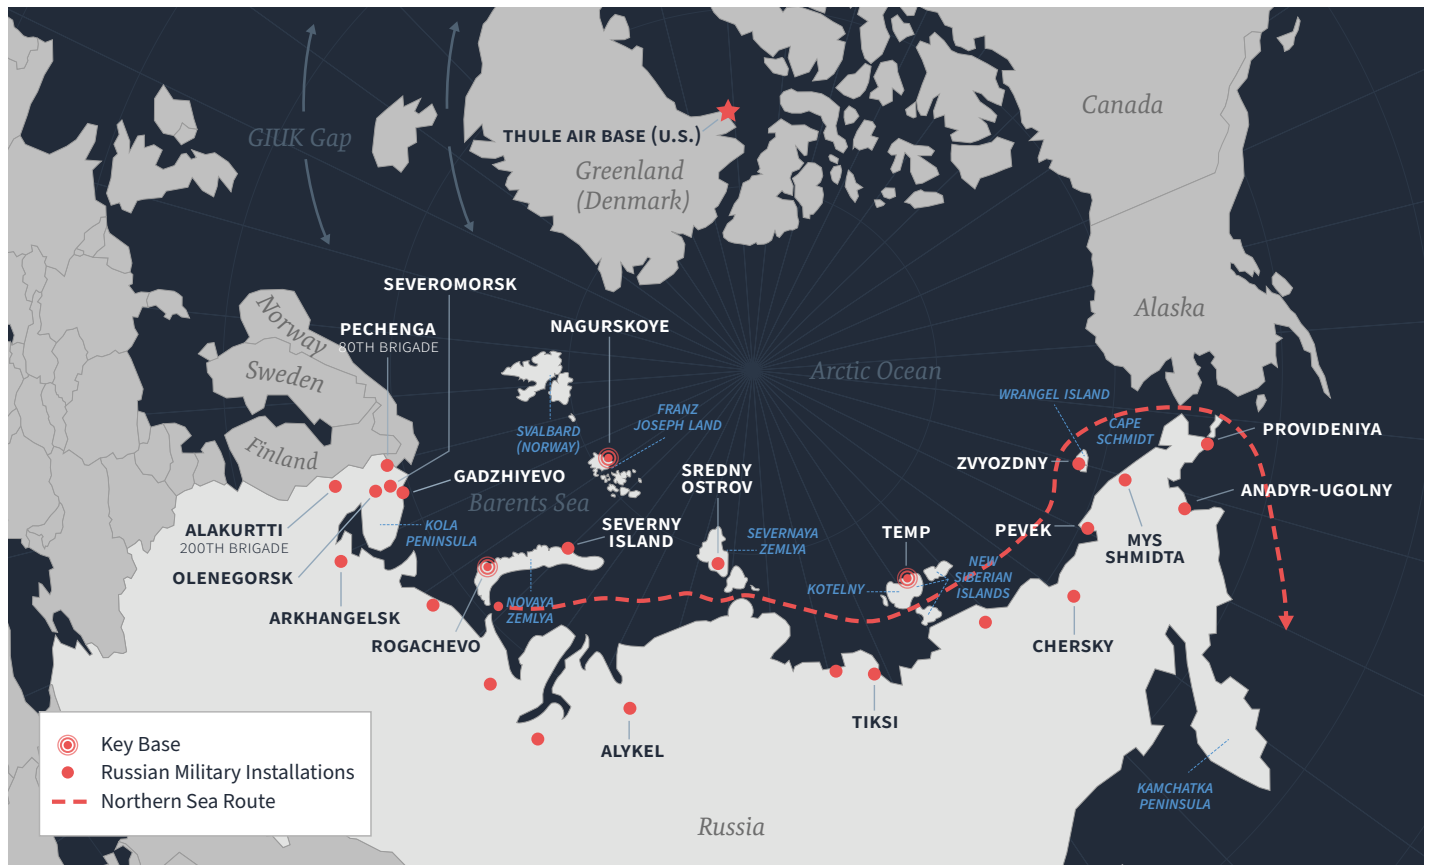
GIUK Gap

THULE AIR BASE (U.S.)

Greenland (Denmark)

Canada

Alaska

SEVEROMORSK

PECHENGA
80TH BRIGADE

Norway

Sweden

Finland

NAGURSKOYE

SVALBARD (NORWAY)

FRANZ JOSEPH LAND

Arctic Ocean

WRANGEL ISLAND

CAPE SCHMIDT

PROVIDENIYA

ZVYOZDNY

ANADYR-UGOLNY

GADZHIYEVO

Barents Sea

SREDNY OSTROV

ALAKURTTI
200TH BRIGADE

KOLA PENINSULA

SEVERNY ISLAND

SEVERNAYA ZEMLYA

TEMP

PEVEK

MYS SHMIDTA

OLENEGORSK

NEW SIBERIAN ISLANDS

KOTELNY

ARKHANGELSK

NOVAYA ZEMLYA

ROGACHEVO

CHERSKY

TIKSI

ALYKEL

KAMCHATKA PENINSULA

Russia

Key Base
Russian Military Installations
Northern Sea Route